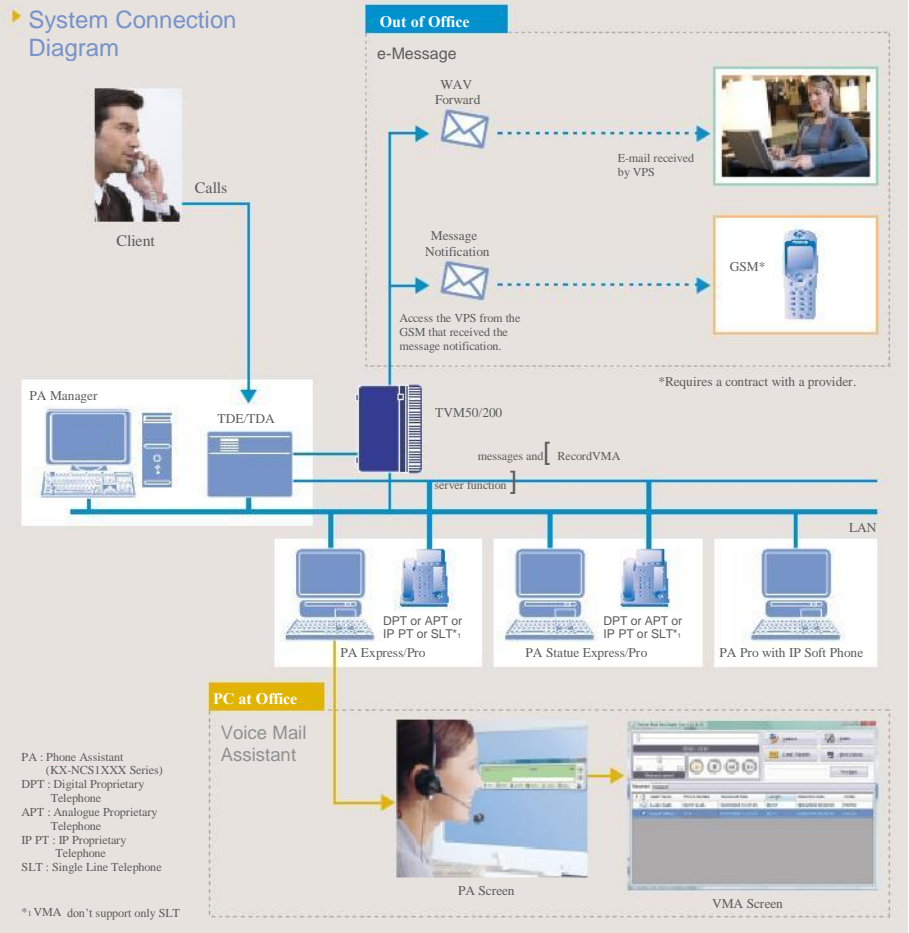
System Connection Diagram

Out of Office

e-Message

WAV Forward

E-mail received by VPS

Message Notification

GSM*

Access the VPS from the GSM that received the message notification.

*Requires a contract with a provider.

Calls

Client

PA Manager

TDE/TDA

TVM50/200

messages and RecordVMA server function

LAN

DPT or APT or IP PT or SLT*1

PA Express/Pro

DPT or APT or IP PT or SLT*1

PA Statue Express/Pro

PA Pro with IP Soft Phone

PC at Office

Voice Mail Assistant

PA : Phone Assistant (KX-NCS1XXX Series)
DPT : Digital Proprietary Telephone
APT : Analogue Proprietary Telephone
IP PT : IP Proprietary Telephone
SLT : Single Line Telephone

*1 VMA don't support only SLT

PA Screen

VMA Screen